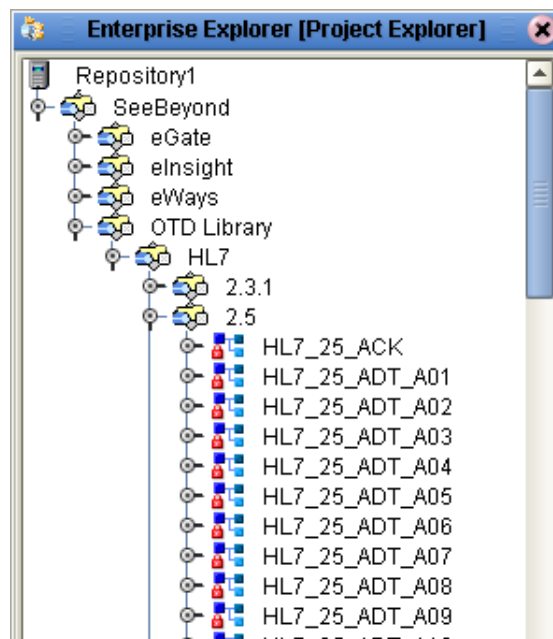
Enterprise Explorer [Project Explorer]

Repository1
SeeBeyond
eGate
eInsight
eWays
OTD Library
HL7
2.3.1
2.5
HL7_25_ACK
HL7_25_ADT_A01
HL7_25_ADT_A02
HL7_25_ADT_A03
HL7_25_ADT_A04
HL7_25_ADT_A05
HL7_25_ADT_A06
HL7_25_ADT_A07
HL7_25_ADT_A08
HL7_25_ADT_A09
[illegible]